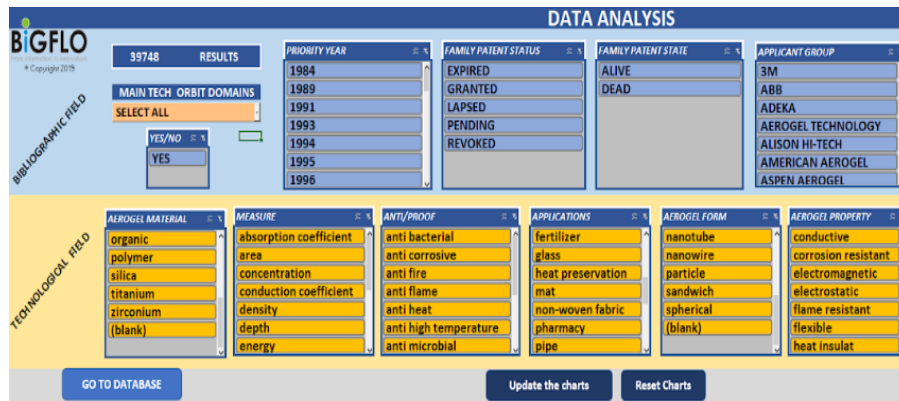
BiGFLO
© Copyright 2019

DATA ANALYSIS

39748 RESULTS

MAIN TECH ORBIT DOMAINS
SELECT ALL

YES/NO
YES

BIBLIOGRAPHIC FIELD

PRIORITY YEAR
1984
1989
1991
1993
1994
1995
1996

FAMILY PATENT STATUS
EXPIRED
GRANTED
LAPSED
PENDING
REVOKED

FAMILY PATENT STATE
ALIVE
DEAD

APPLICANT GROUP
3M
ABB
ADEKA
AEROGEL TECHNOLOGY
ALISON HI-TECH
AMERICAN AEROGEL
ASPEN AEROGEL

TECHNOLOGICAL FIELD

AEROGEL MATERIAL
organic
polymer
silica
titanium
zirconium
(blank)

MEASURE
absorption coefficient
area
concentration
conduction coefficient
density
depth
energy

ANTI/PROOF
anti bacterial
anti corrosive
anti fire
anti flame
anti heat
anti high temperature
anti microbial

APPLICATIONS
fertilizer
glass
heat preservation
mat
non-woven fabric
pharmacy
pipe

AEROGEL FORM
nanotube
nanowire
particle
sandwich
spherical
(blank)

AEROGEL PROPERTY
conductive
corrosion resistant
electromagnetic
electrostatic
flame resistant
flexible
heat insulat

GO TO DATABASE

Update the charts

Reset Charts